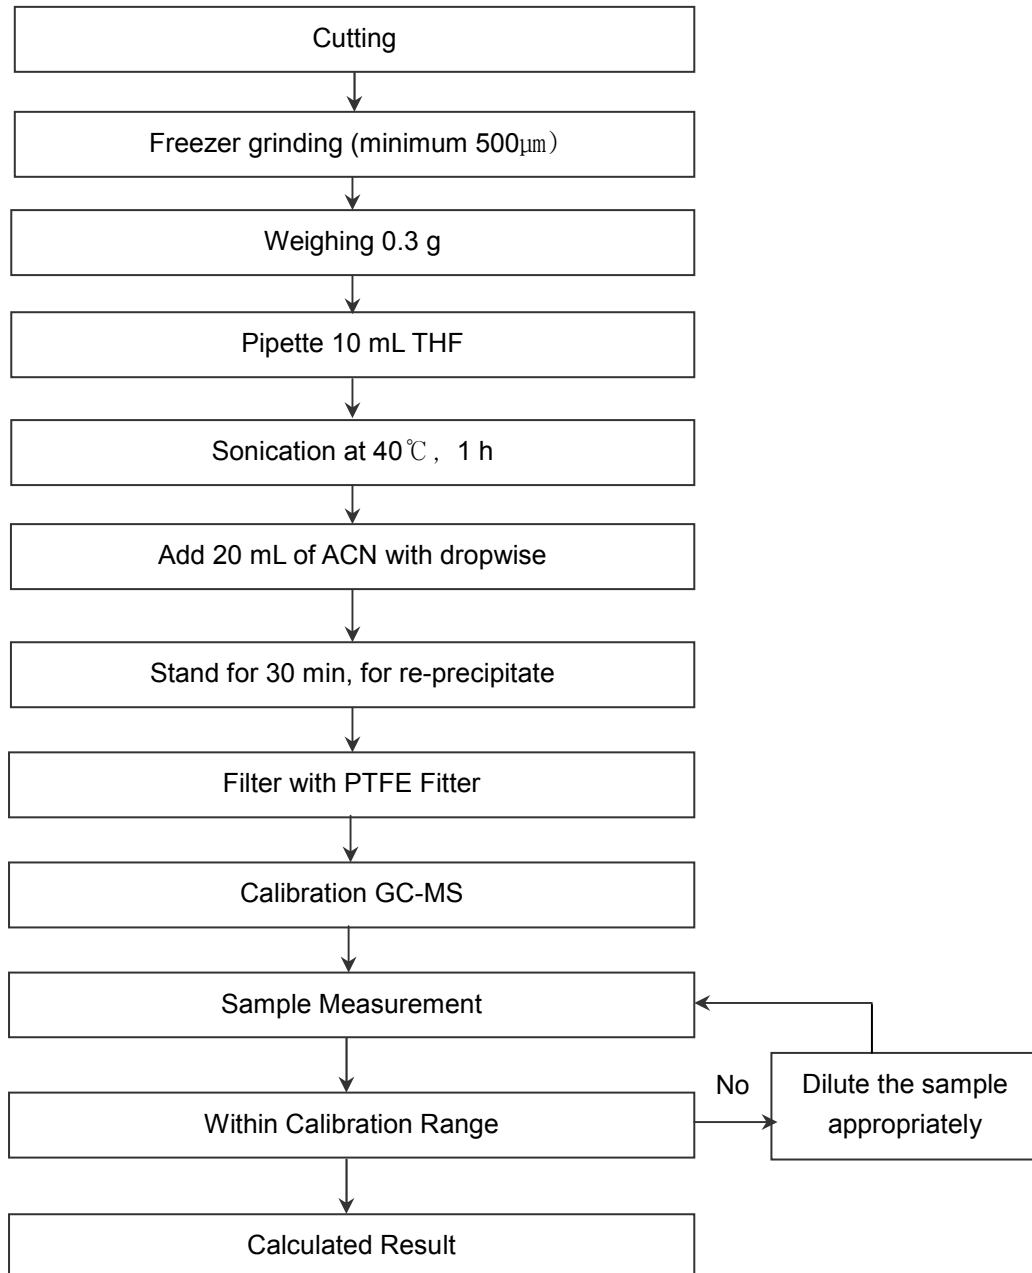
Cutting

Freezer grinding (minimum 500㎛)

Weighing 0.3 g

Pipette 10 mL THF

Sonication at 40℃， 1 h

Add 20 mL of ACN with dropwise

Stand for 30 min, for re-precipitate

Filter with PTFE Fitter

Calibration GC-MS

Sample Measurement

Within Calibration Range

No

Dilute the sample appropriately

Calculated Result